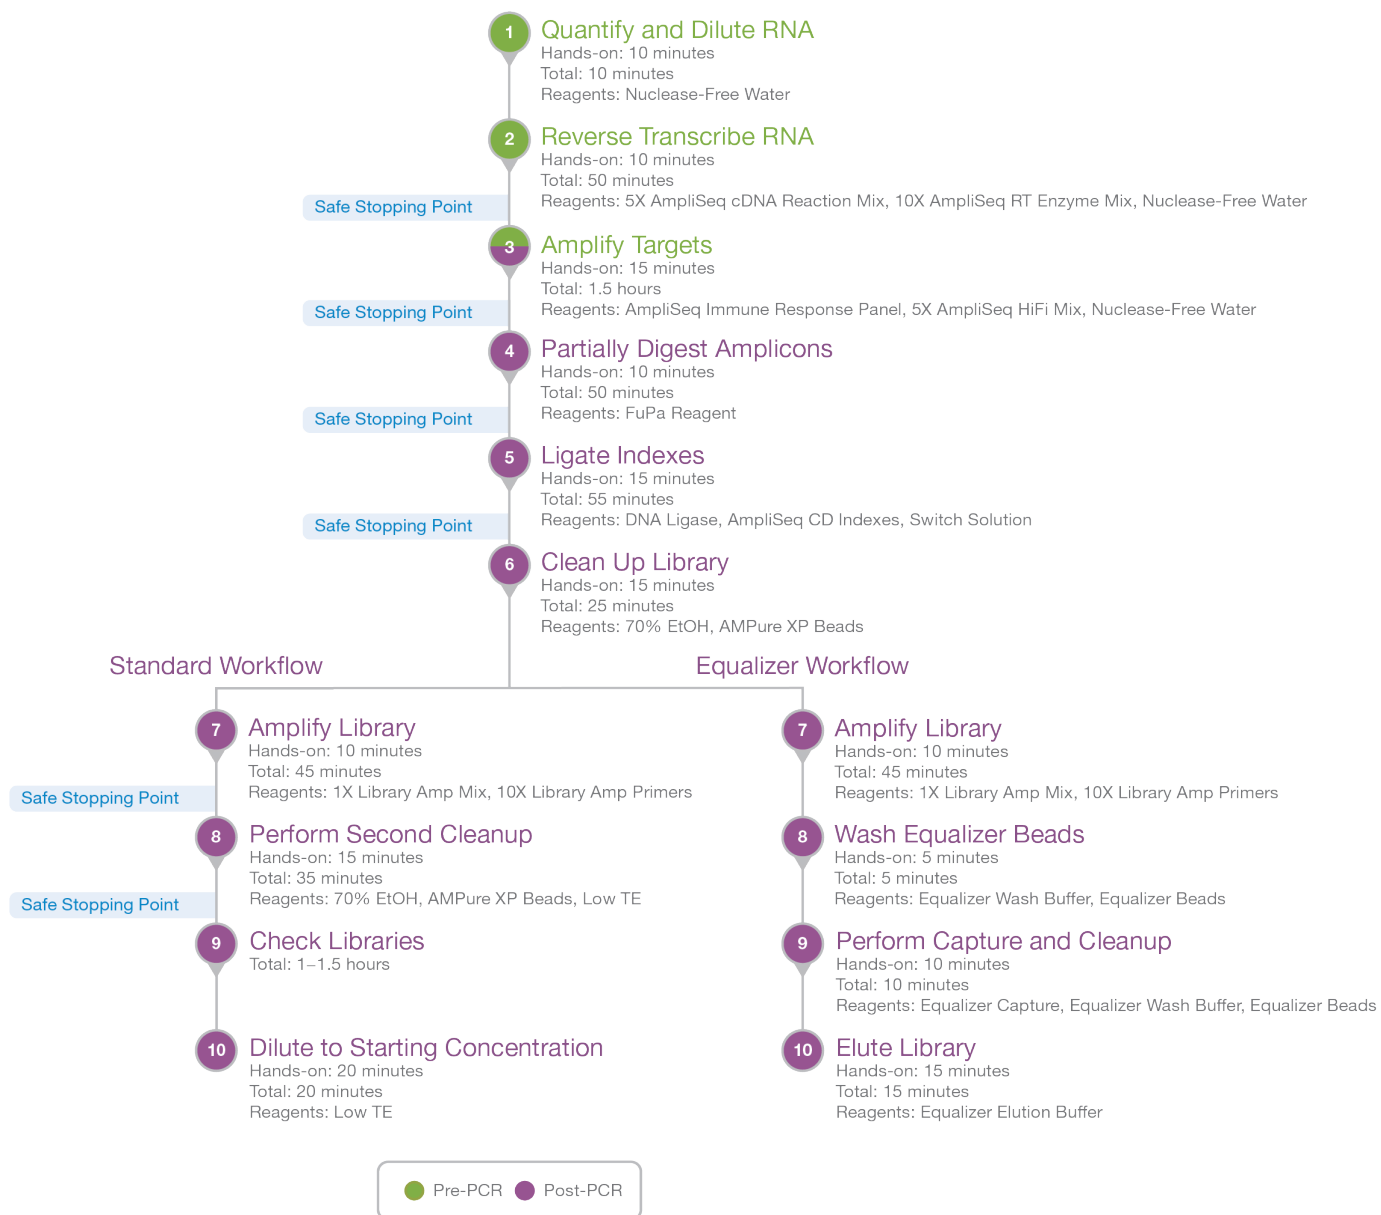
1 Quantify and Dilute RNA
Hands-on: 10 minutes
Total: 10 minutes
Reagents: Nuclease-Free Water

2 Reverse Transcribe RNA
Hands-on: 10 minutes
Total: 50 minutes
Reagents: 5X AmpliSeq cDNA Reaction Mix, 10X AmpliSeq RT Enzyme Mix, Nuclease-Free Water

Safe Stopping Point

3 Amplify Targets
Hands-on: 15 minutes
Total: 1.5 hours
Reagents: AmpliSeq Immune Response Panel, 5X AmpliSeq HiFi Mix, Nuclease-Free Water

Safe Stopping Point

4 Partially Digest Amplicons
Hands-on: 10 minutes
Total: 50 minutes
Reagents: FuPa Reagent

Safe Stopping Point

5 Ligate Indexes
Hands-on: 15 minutes
Total: 55 minutes
Reagents: DNA Ligase, AmpliSeq CD Indexes, Switch Solution

Safe Stopping Point

6 Clean Up Library
Hands-on: 15 minutes
Total: 25 minutes
Reagents: 70% EtOH, AMPure XP Beads

Standard Workflow

7 Amplify Library
Hands-on: 10 minutes
Total: 45 minutes
Reagents: 1X Library Amp Mix, 10X Library Amp Primers

Safe Stopping Point

8 Perform Second Cleanup
Hands-on: 15 minutes
Total: 35 minutes
Reagents: 70% EtOH, AMPure XP Beads, Low TE

Safe Stopping Point

9 Check Libraries
Total: 1–1.5 hours

10 Dilute to Starting Concentration
Hands-on: 20 minutes
Total: 20 minutes
Reagents: Low TE

Equalizer Workflow

7 Amplify Library
Hands-on: 10 minutes
Total: 45 minutes
Reagents: 1X Library Amp Mix, 10X Library Amp Primers

8 Wash Equalizer Beads
Hands-on: 5 minutes
Total: 5 minutes
Reagents: Equalizer Wash Buffer, Equalizer Beads

9 Perform Capture and Cleanup
Hands-on: 10 minutes
Total: 10 minutes
Reagents: Equalizer Capture, Equalizer Wash Buffer, Equalizer Beads

10 Elute Library
Hands-on: 15 minutes
Total: 15 minutes
Reagents: Equalizer Elution Buffer

Pre-PCR Post-PCR